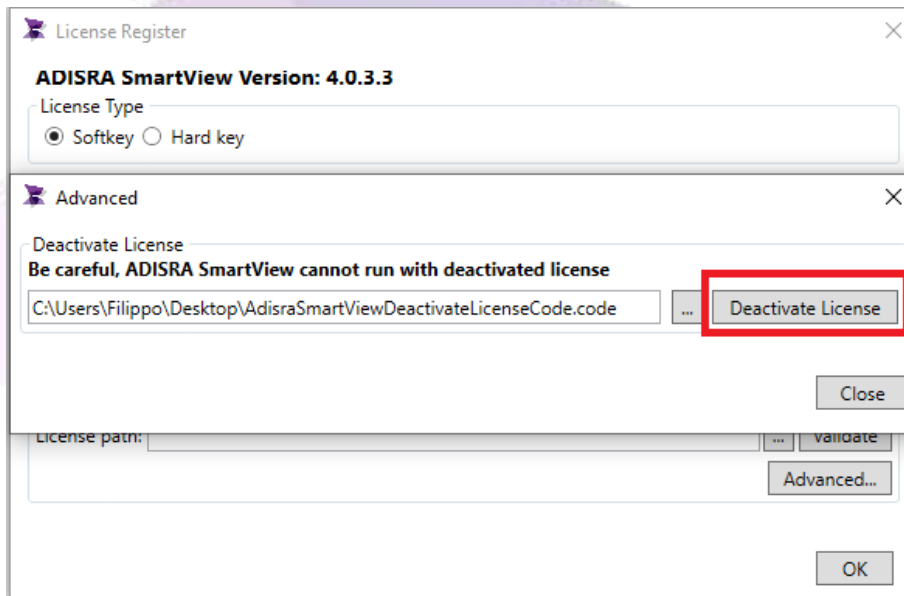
License Register

ADISRA SmartView Version: 4.0.3.3

License Type

Softkey Hard key

Advanced

Deactivate License

Be careful, ADISRA SmartView cannot run with deactivated license

C:\Users\Filippo\Desktop\AdisraSmartViewDeactivateLicenseCode.code

...

Deactivate License

Close

License path:

...

Validate

Advanced...

OK